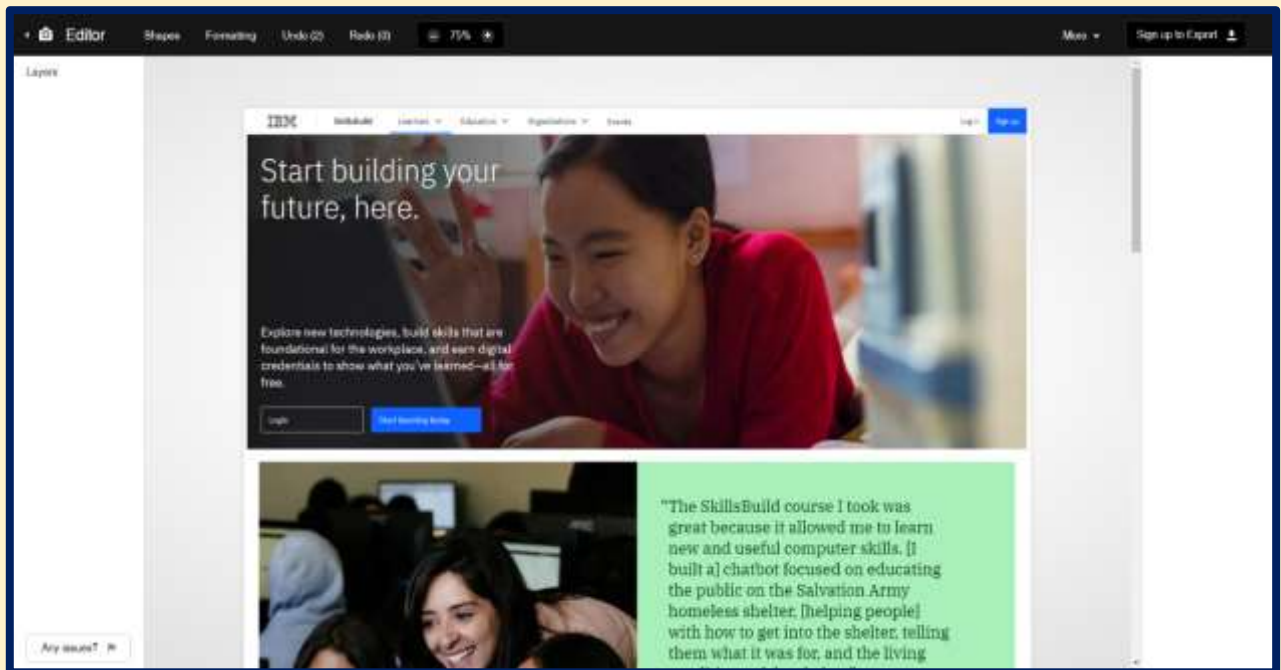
Editor Shapes Formatting Undo (2) Redo (0) 75% More Sign up to Export

Layers

IBM SkillsBuild Learners Educators Organizations Events Log in Sign up

Start building your future, here.

Explore new technologies, build skills that are foundational for the workplace, and earn digital credentials to show what you've learned—all for free.

Login Start learning today

"The SkillsBuild course I took was great because it allowed me to learn new and useful computer skills. [I built a] chatbot focused on educating the public on the Salvation Army homeless shelter, [helping people] with how to get into the shelter, telling them what it was for, and the living

Any issues?